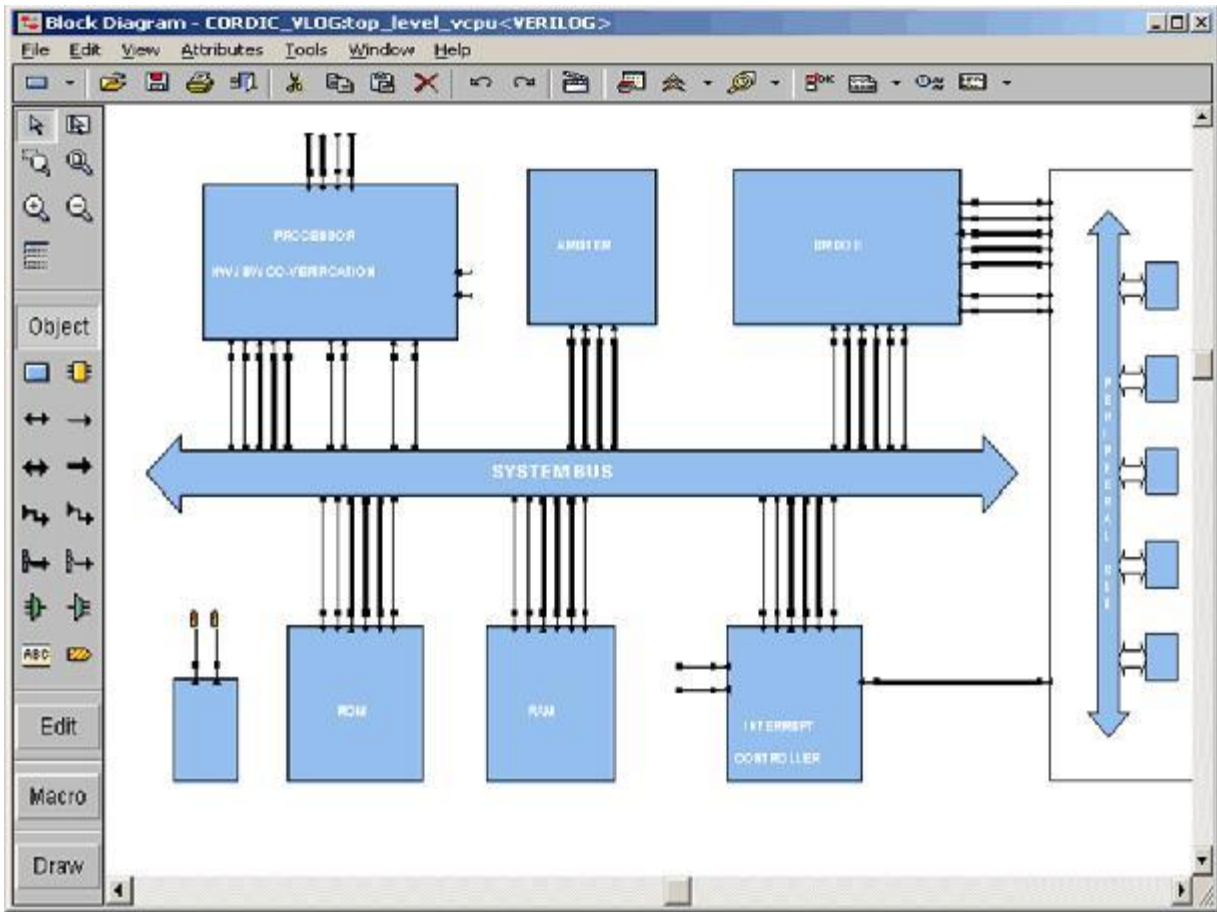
Block Diagram - CORDIC_VLOG:top_level_vcpu<VERILOG>

File Edit View Attributes Tools Window Help

Object

Edit

Macro

Draw

PROCESSOR

HW / SW CO-VERIFICATION

ARBITER

BRIDGE

SYSTEM BUS

ROM

RAM

INTERRUPT

CONTROLLER

PERIPHERAL BUS